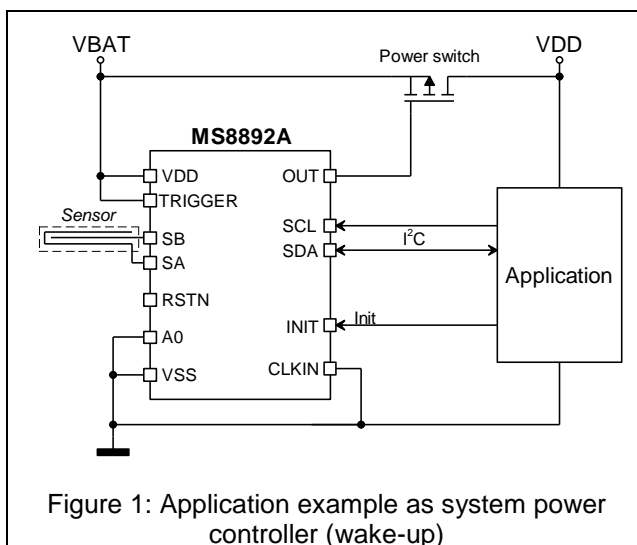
VBAT

Power switch

VDD

MS8892A

VDD

TRIGGER

Sensor

SB

SA

RSTN

A0

VSS

OUT

SCL

SDA

$I^2C$

INIT

Init

CLKIN

Application

Figure 1: Application example as system power controller (wake-up)